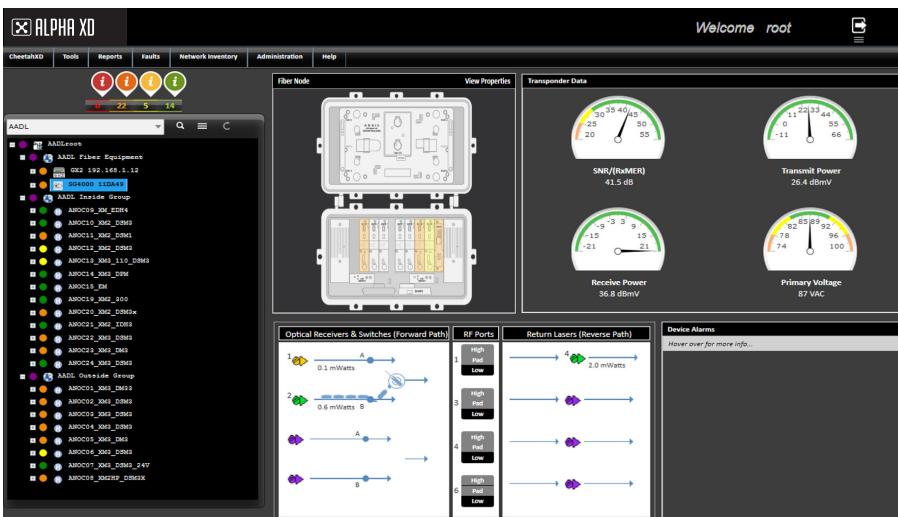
ALPHA XD

Welcome root

CheetahXD Tools Reports Faults Network Inventory Administration Help

i i i i
0 22 5 14

AADL

AADLroot
AADL Fiber Equipment
GX2 192.168.1.12
SG4000 11DA49
AADL Inside Group
ANOC09_XM_EDM4
ANOC10_XM2_DSM3
ANOC11_XM2_DSM1
ANOC12_XM2_DSM3
ANOC13_XM3_110_DSM3
ANOC14_XM3_DPM
ANOC15_EM
ANOC19_XM2_300
ANOC20_XM2_DSM3x
ANOC21_XM2_IDM3
ANOC22_XM3_DSM3
ANOC23_XM3_DM3
ANOC24_XM3_DSM3
AADL Outside Group
ANOC01_XM3_DMS3
ANOC02_XM3_DSM3
ANOC03_XM3_DSM3
ANOC04_XM3_DSM3
ANOC05_XM3_DM3
ANOC06_XM3_DSM3
ANOC07_XM3_DSM3_24V
ANOC08_XM2HP_DSM3X

Fiber Node
View Properties

Transponder Data

30 35 40 45
25 50
20 55
SNR/(RxMER)
41.5 dB

22 33
11 44
0 55
-11 66
Transmit Power
26.4 dBmV

-9 -3 3
-15 9
-21 15
21
Receive Power
36.8 dBmV

82 85 89 92
78 96
74 100
Primary Voltage
87 VAC

Optical Receivers & Switches (Forward Path)
1
A
0.1 mWatts
2
0.6 mWatts
B
A
B

RF Ports
1 High Pad Low
3 High Pad Low
4 High Pad Low
6 High Pad Low

Return Lasers (Reverse Path)
4
2.0 mWatts

Device Alarms
Hover over for more info...